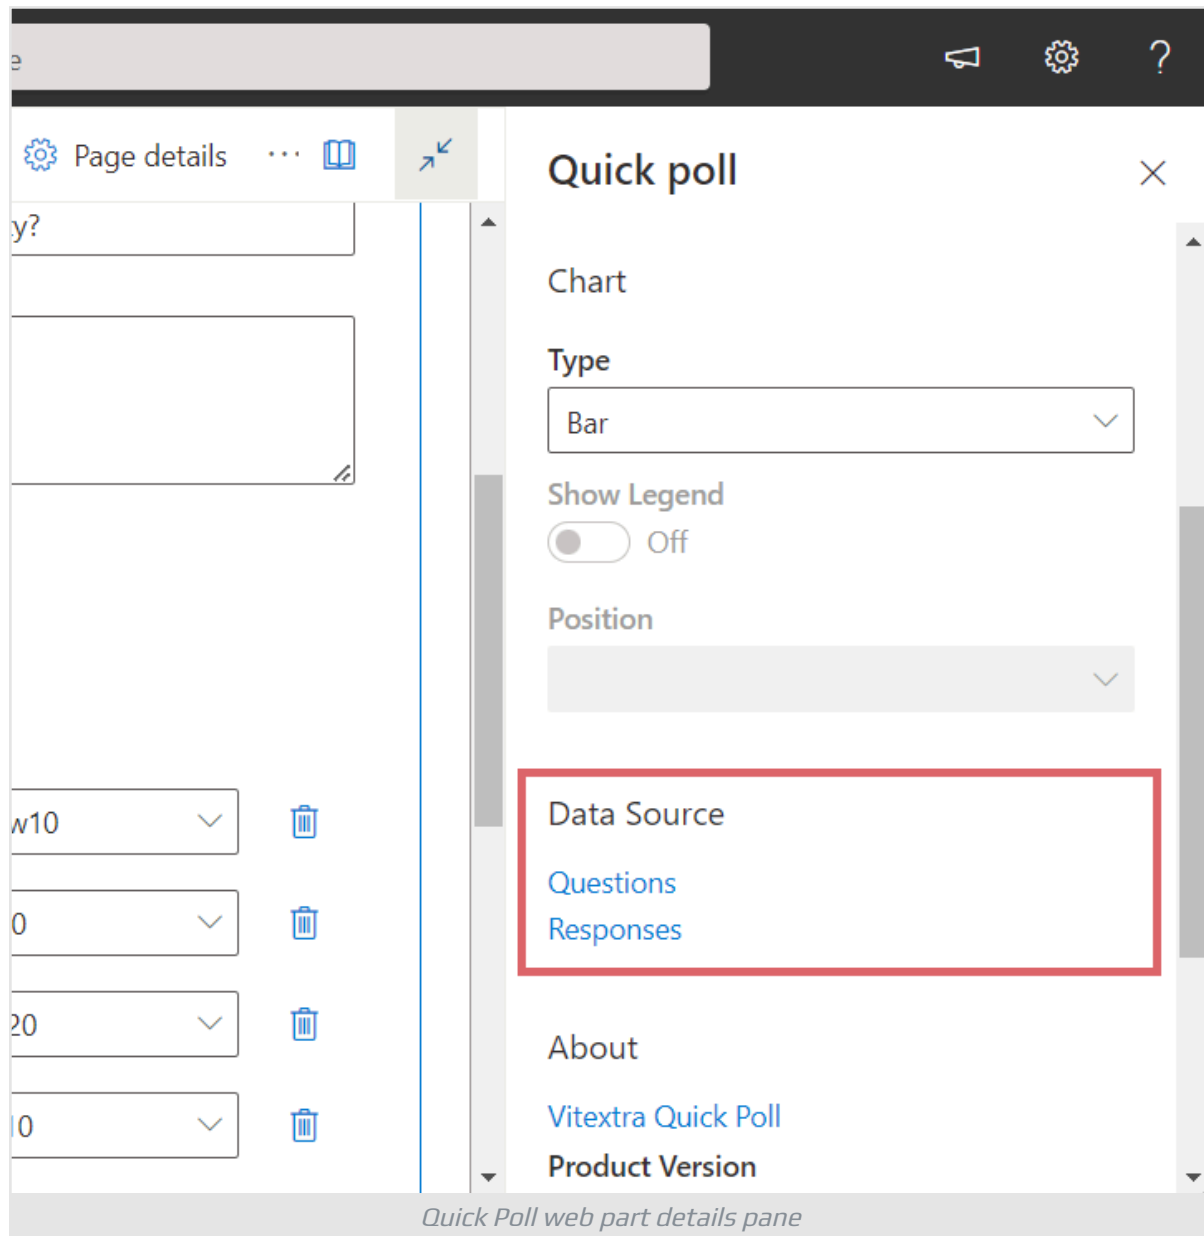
e

?

Page details

y?

w10

0

20

0

Quick poll

Chart

Type

Bar

Show Legend

Off

Position

Data Source

Questions

Responses

About

Vitextra Quick Poll

Product Version

Quick Poll web part details pane